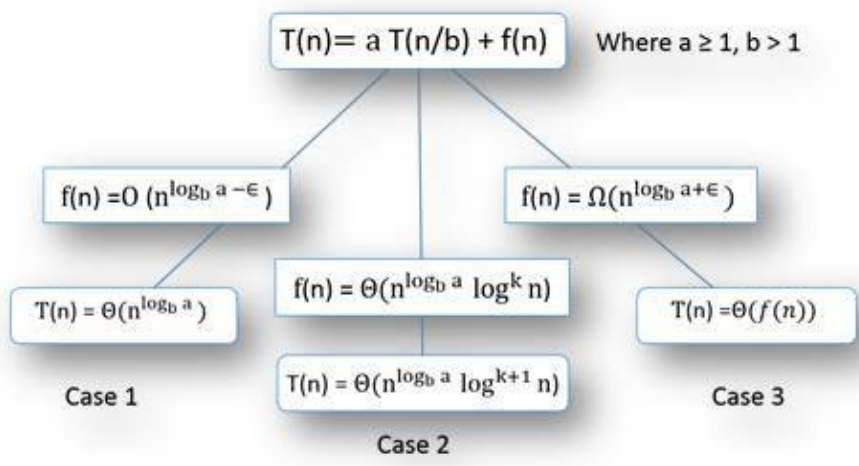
$T(n) = a T(n/b) + f(n)$

Where $a \geq 1, b > 1$

$f(n) = O(n^{\log_b a - \epsilon})$

$f(n) = \Omega(n^{\log_b a + \epsilon})$

$T(n) = \Theta(n^{\log_b a})$

$f(n) = \Theta(n^{\log_b a} \log^k n)$

$T(n) = \Theta(f(n))$

Case 1

$T(n) = \Theta(n^{\log_b a} \log^{k+1} n)$

Case 3

Case 2